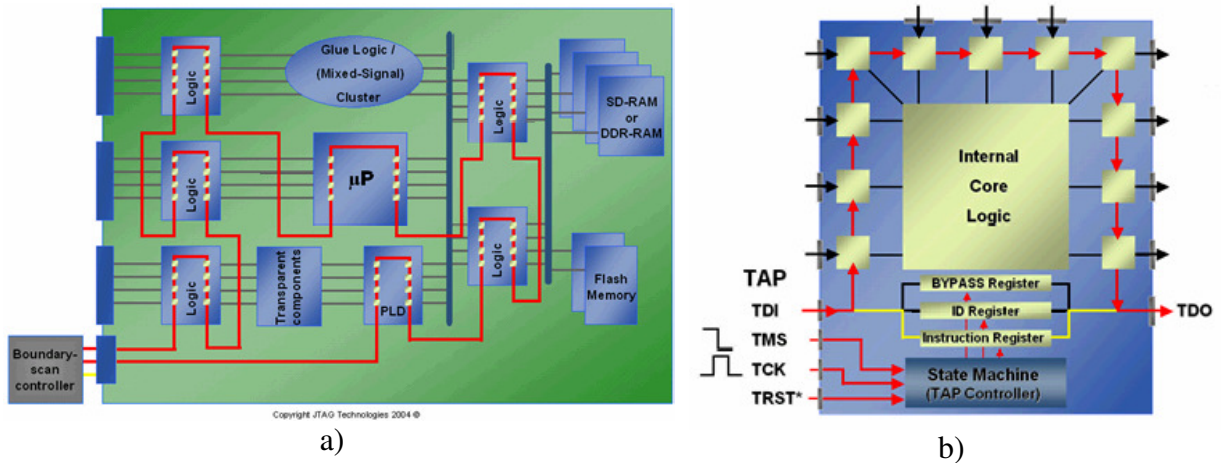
Logic

Glue Logic / (Mixed-Signal) Cluster

Logic

SD-RAM or DDR-RAM

Logic

$\mu$P

Logic

Logic

Transparent components

PLD

Flash Memory

Boundary-scan controller

Copyright JTAG Technologies 2004 ©

a)

Internal Core Logic

TAP

TDI

BYPASS Register

ID Register

Instruction Register

TDO

TMS

TCK

TRST*

State Machine (TAP Controller)

b)